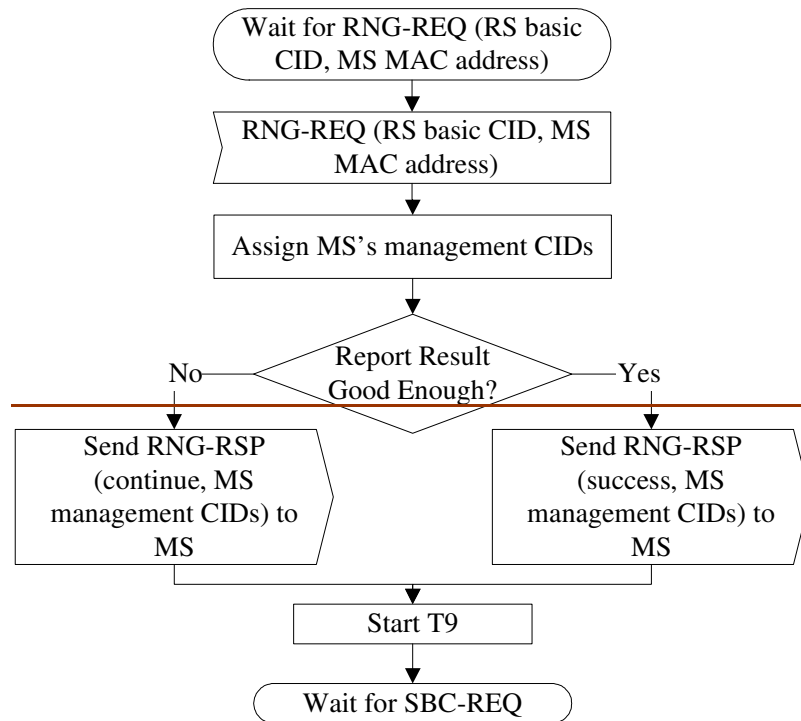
Wait for RNG-REQ (RS basic CID, MS MAC address)

RNG-REQ (RS basic CID, MS MAC address)

Assign MS's management CIDs

Report Result Good Enough?

No

Yes

Send RNG-RSP (continue, MS management CIDs) to MS

Send RNG-RSP (success, MS management CIDs) to MS

Start T9

Wait for SBC-REQ